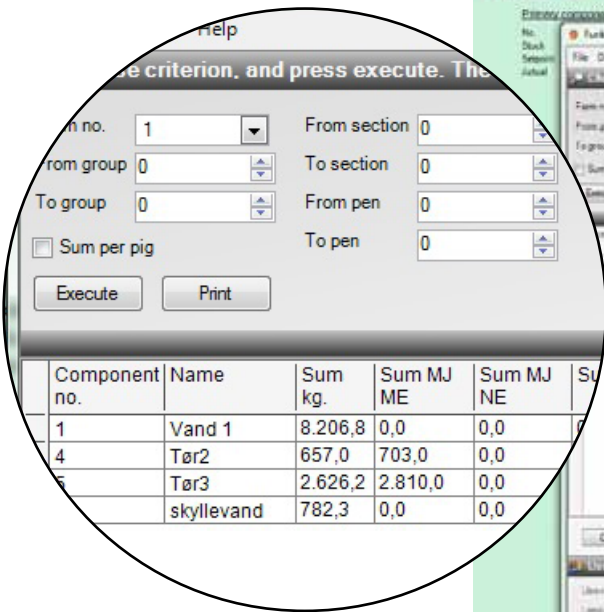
Help

e criterion, and press execute. The

n no. 1
rom group 0
To group 0
Sum per pig

From section 0
To section 0
From pen 0
To pen 0

Execute Print

| Component no. | Name | Sum kg. | Sum MJ ME | Sum MJ NE | Su |
|---|---|---|---|---|---|
| 1 | Vand 1 | 8.206,8 | 0,0 | 0,0 | |
| 4 | Tør2 | 657,0 | 703,0 | 0,0 | |
| 5 | Tør3 | 2.626,2 | 2.810,0 | 0,0 | |
| | skyllevand | 782,3 | 0,0 | 0,0 | |

Primary

No.
Stock
Setpoint
Actual

File